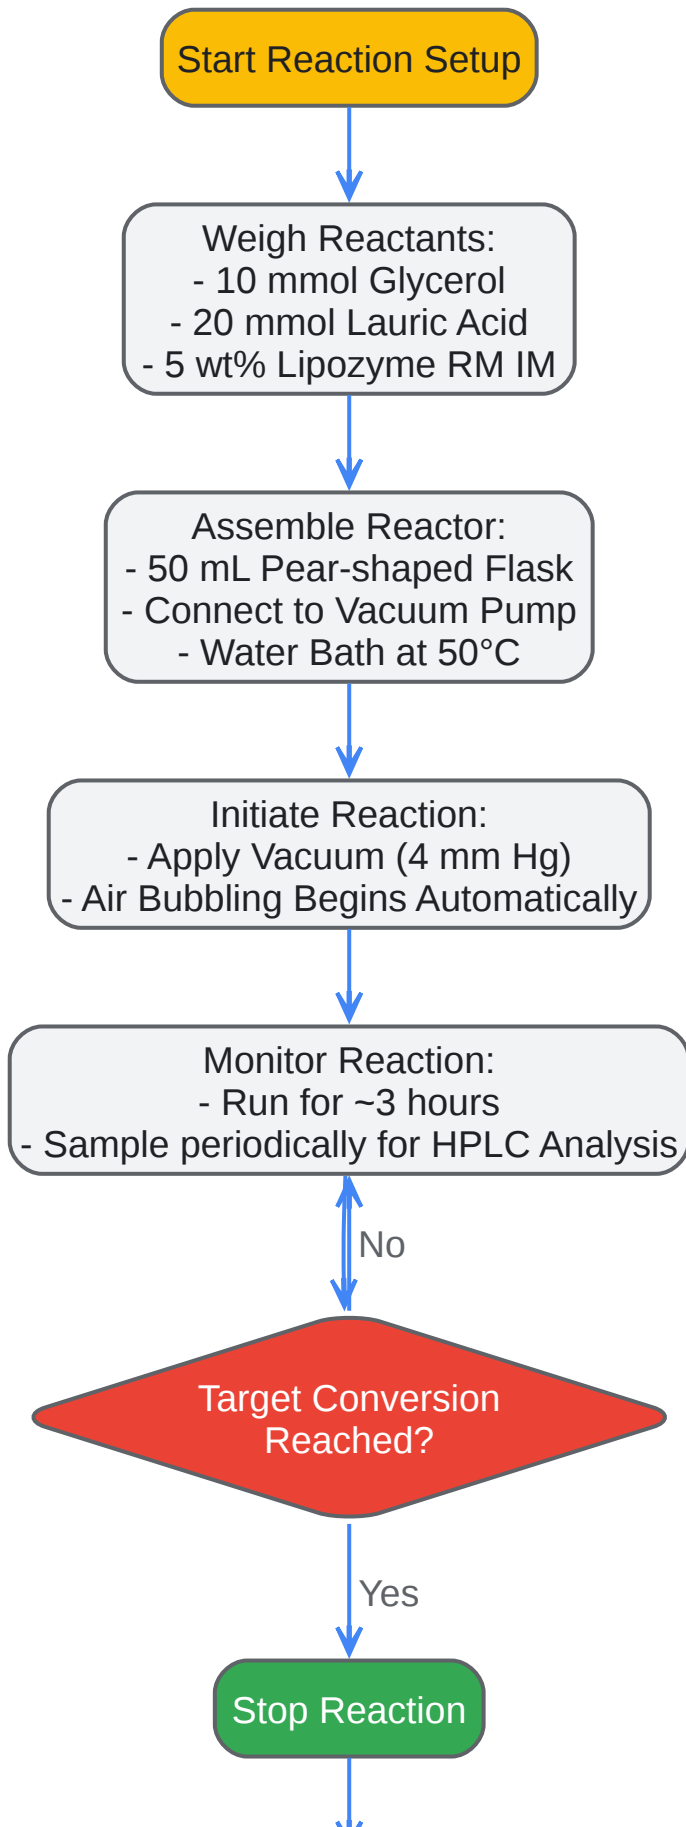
Start Reaction Setup

Weigh Reactants:
- 10 mmol Glycerol
- 20 mmol Lauric Acid
- 5 wt% Lipozyme RM IM

Assemble Reactor:
- 50 mL Pear-shaped Flask
- Connect to Vacuum Pump
- Water Bath at 50°C

Initiate Reaction:
- Apply Vacuum (4 mm Hg)
- Air Bubbling Begins Automatically

Monitor Reaction:
- Run for ~3 hours
- Sample periodically for HPLC Analysis

No

Target Conversion Reached?

Yes

Stop Reaction